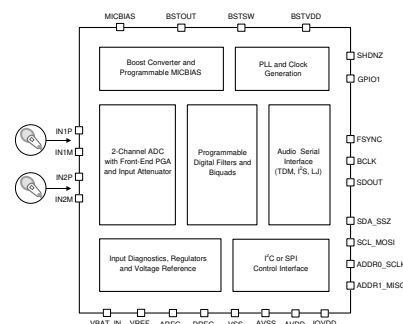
MICBIAS BSTOUT BSTSW BSTVDD

Boost Converter and Programmable MICBIAS

PLL and Clock Generation

SHDNZ

GPIO1

IN1P

IN1M

IN2P

IN2M

2-Channel ADC with Front-End PGA and Input Attenuator

Programmable Digital Filters and Biquads

Audio Serial Interface (TDM, I$^2$S, LJ)

FSYNC

BCLK

SDOUT

SDA_SSZ

SCL_MOSI

ADDR0_SCLK

ADDR1_MISO

Input Diagnostics, Regulators and Voltage Reference

I$^2$C or SPI Control Interface

VBAT_IN VREF AREG DREG VSS AVSS AVDD IOVDD